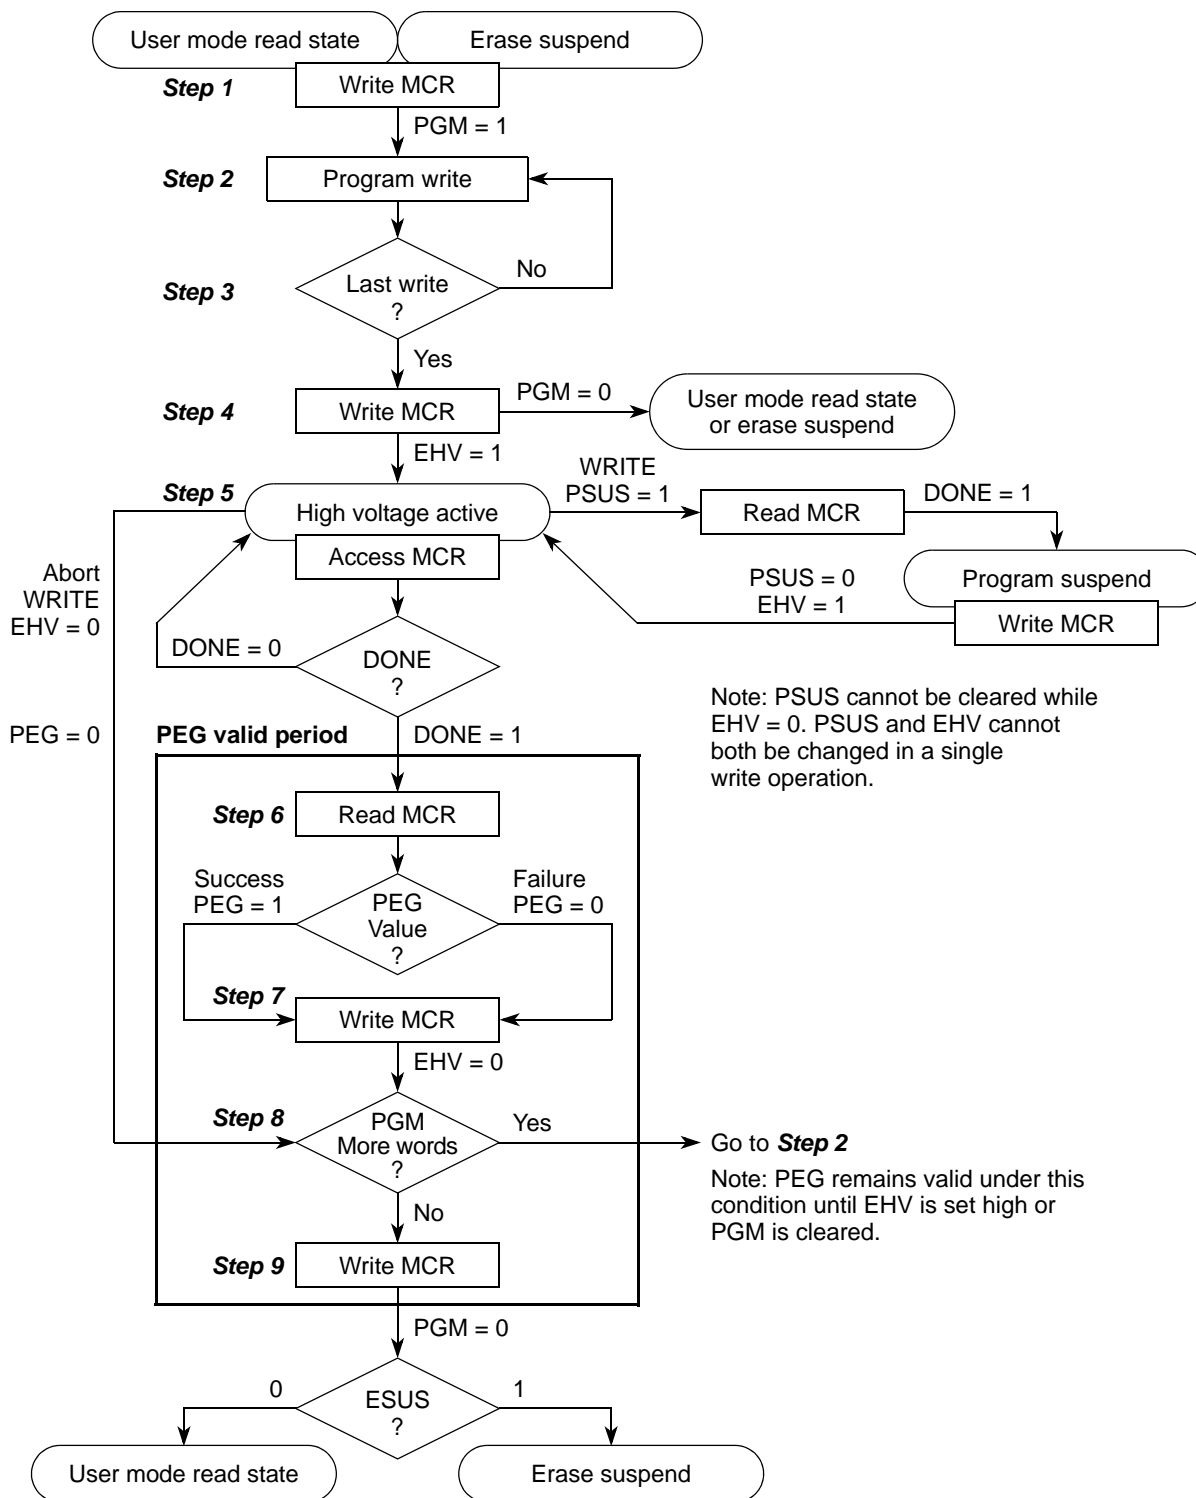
User mode read state
Erase suspend

Step 1
Write MCR
PGM = 1

Step 2
Program write

Step 3
Last write
?
No
Yes

Step 4
Write MCR
PGM = 0
User mode read state or erase suspend
EHV = 1

Step 5
High voltage active
WRITE
PSUS = 1
Read MCR
DONE = 1
Access MCR
Abort
WRITE
EHV = 0
Program suspend
PSUS = 0
EHV = 1
Write MCR
DONE = 0
DONE
?

Note: PSUS cannot be cleared while EHV = 0. PSUS and EHV cannot both be changed in a single write operation.

PEG = 0
PEG valid period
DONE = 1

Step 6
Read MCR
Success
PEG = 1
PEG
Value
?
Failure
PEG = 0

Step 7
Write MCR
EHV = 0

Step 8
PGM
More words
?
Yes
Go to Step 2

Note: PEG remains valid under this condition until EHV is set high or PGM is cleared.

No

Step 9
Write MCR
PGM = 0
0
ESUS
?
1
User mode read state
Erase suspend